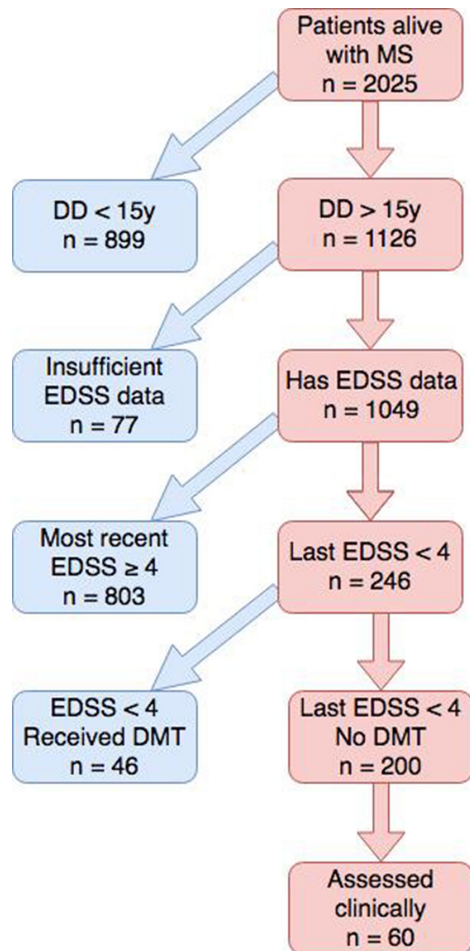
Patients alive with MS
n = 2025

DD < 15y
n = 899

DD > 15y
n = 1126

Insufficient EDSS data
n = 77

Has EDSS data
n = 1049

Most recent EDSS ≥ 4
n = 803

Last EDSS < 4
n = 246

EDSS < 4
Received DMT
n = 46

Last EDSS < 4
No DMT
n = 200

Assessed clinically
n = 60